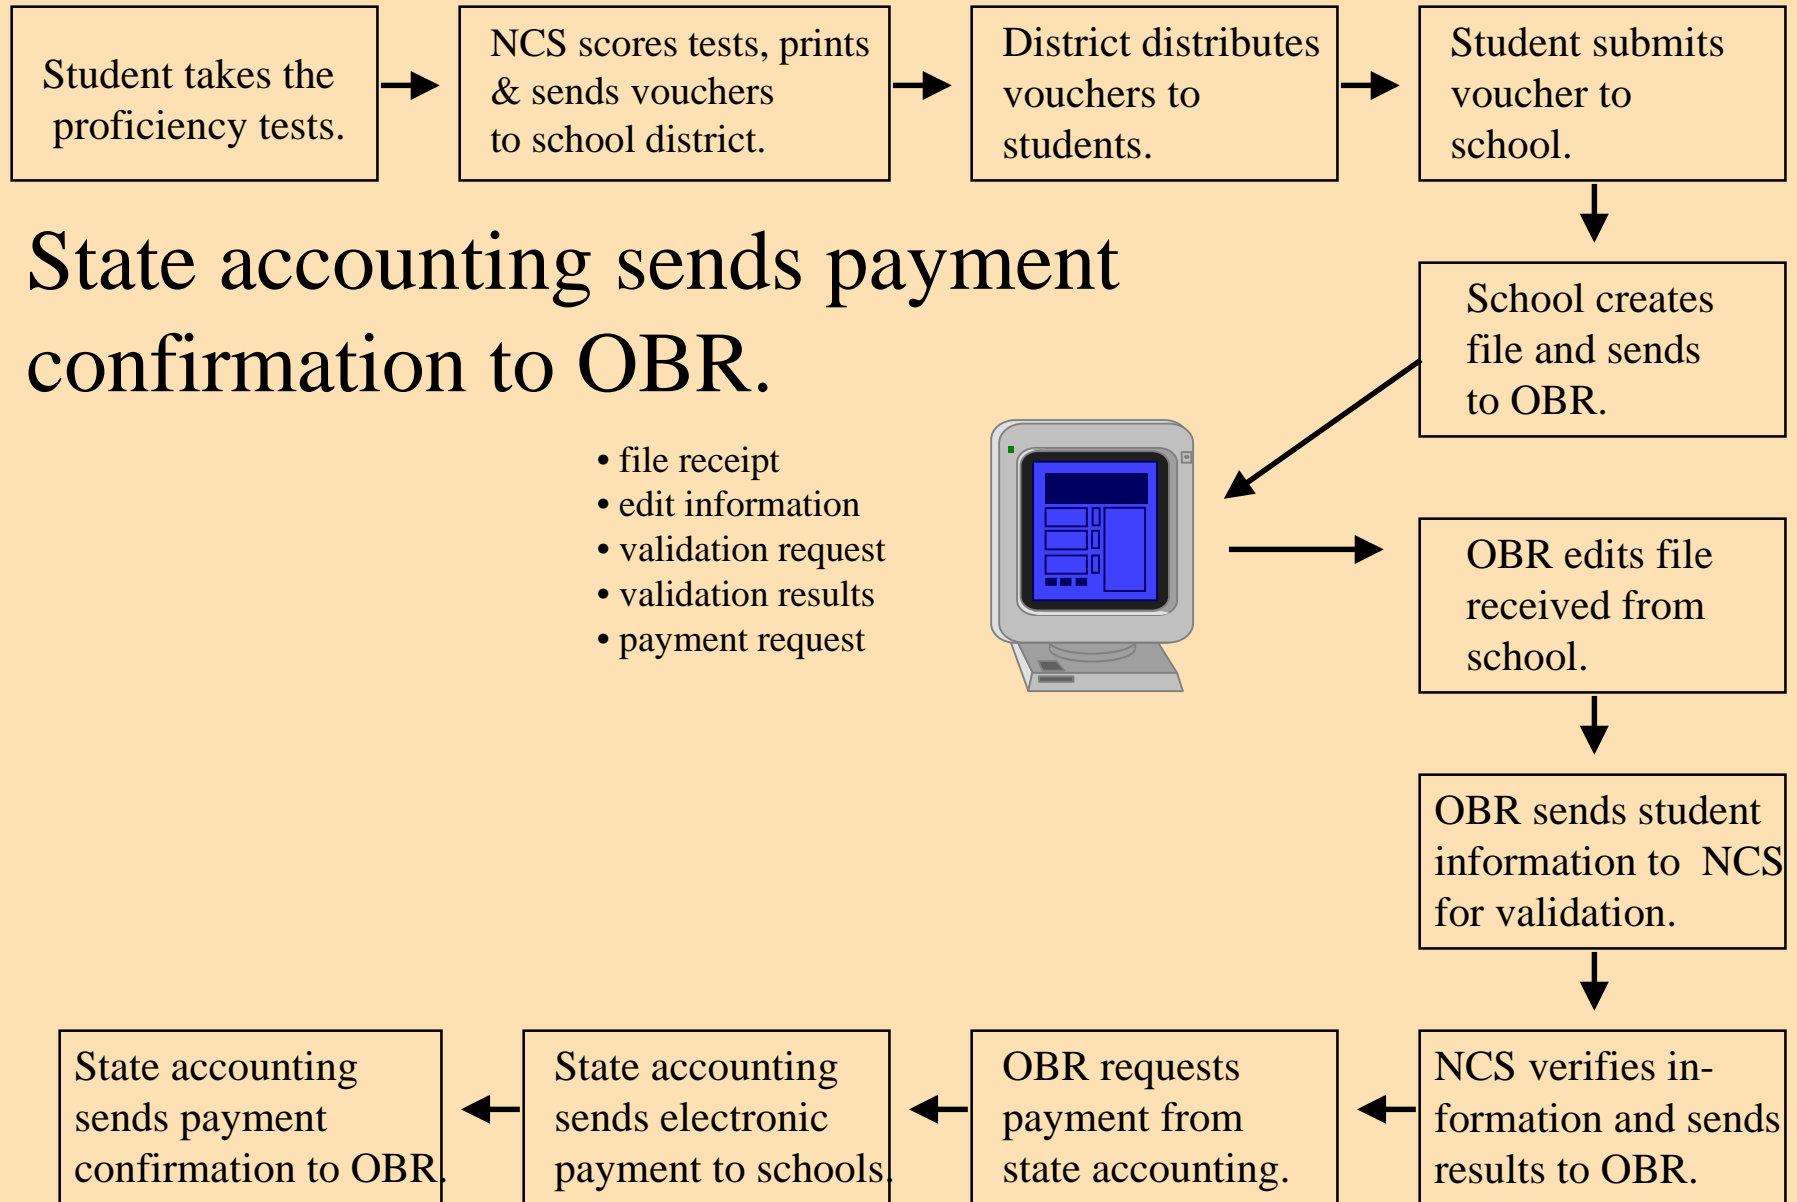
Student takes the proficiency tests.

NCS scores tests, prints & sends vouchers to school district.

District distributes vouchers to students.

Student submits voucher to school.

State accounting sends payment confirmation to OBR.

School creates file and sends to OBR.

• file receipt
• edit information
• validation request
• validation results
• payment request

OBR edits file received from school.

OBR sends student information to NCS for validation.

State accounting sends payment confirmation to OBR.

State accounting sends electronic payment to schools.

OBR requests payment from state accounting.

NCS verifies information and sends results to OBR.